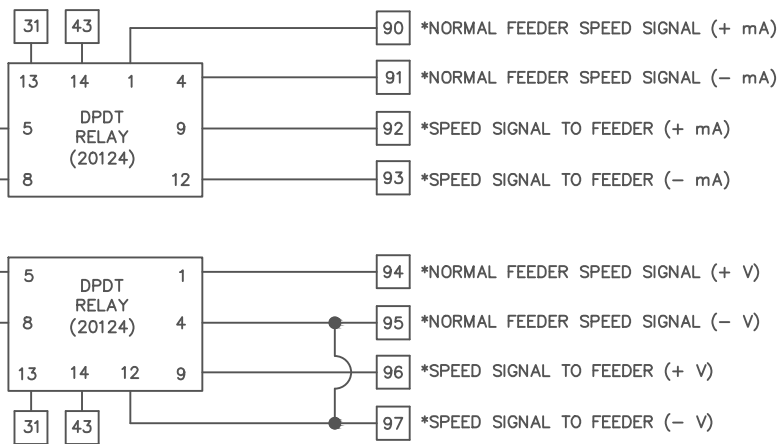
31 43

13 14 1 4

5 DPDT RELAY (20124) 9

8 12

90 *NORMAL FEEDER SPEED SIGNAL (+ mA)

91 *NORMAL FEEDER SPEED SIGNAL (– mA)

92 *SPEED SIGNAL TO FEEDER (+ mA)

93 *SPEED SIGNAL TO FEEDER (– mA)

5 DPDT RELAY (20124) 1

8 4

13 14 12 9

31 43

94 *NORMAL FEEDER SPEED SIGNAL (+ V)

95 *NORMAL FEEDER SPEED SIGNAL (– V)

96 *SPEED SIGNAL TO FEEDER (+ V)

97 *SPEED SIGNAL TO FEEDER (– V)